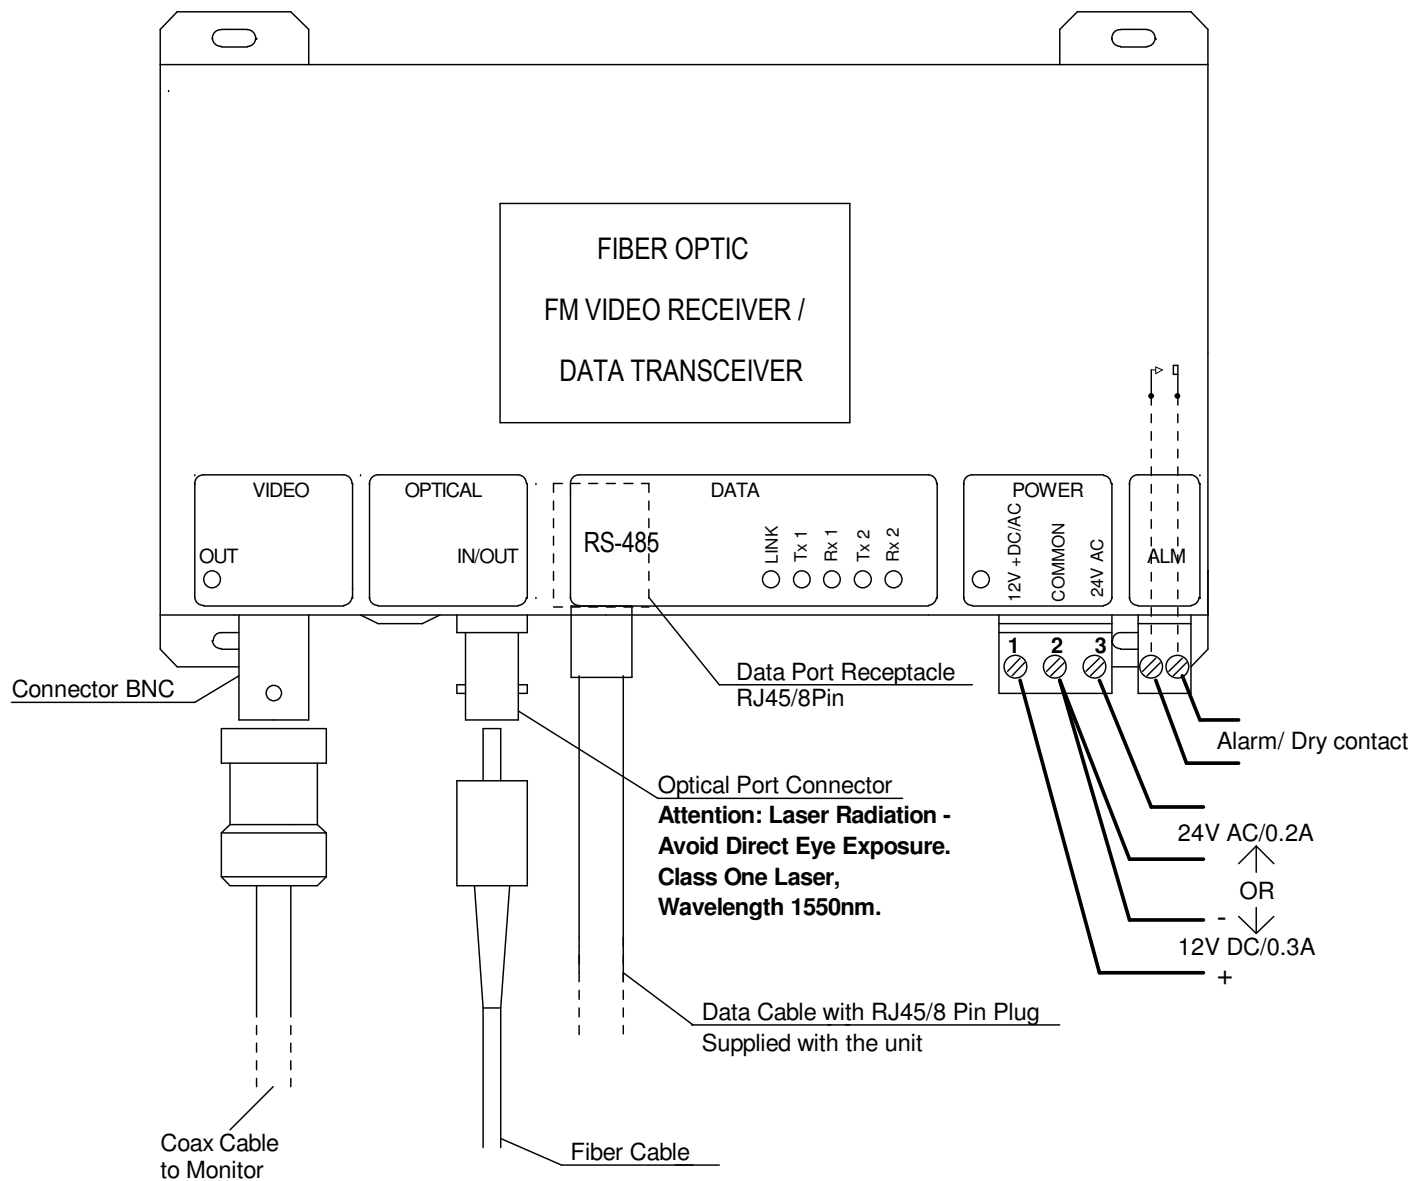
FIBER OPTIC
FM VIDEO RECEIVER /
DATA TRANSCEIVER

VIDEO
OUT

OPTICAL
IN/OUT

DATA
RS-485
LINK
Tx 1
Rx 1
Tx 2
Rx 2

POWER
12V +DC/AC
COMMON
24V AC

ALM

1 2 3

Connector BNC

Data Port Receptacle
RJ45/8Pin

Alarm/ Dry contact

Optical Port Connector
**Attention: Laser Radiation - Avoid Direct Eye Exposure. Class One Laser, Wavelength 1550nm.**

24V AC/0.2A
OR
-
12V DC/0.3A
+

Data Cable with RJ45/8 Pin Plug
Supplied with the unit

Coax Cable
to Monitor

Fiber Cable